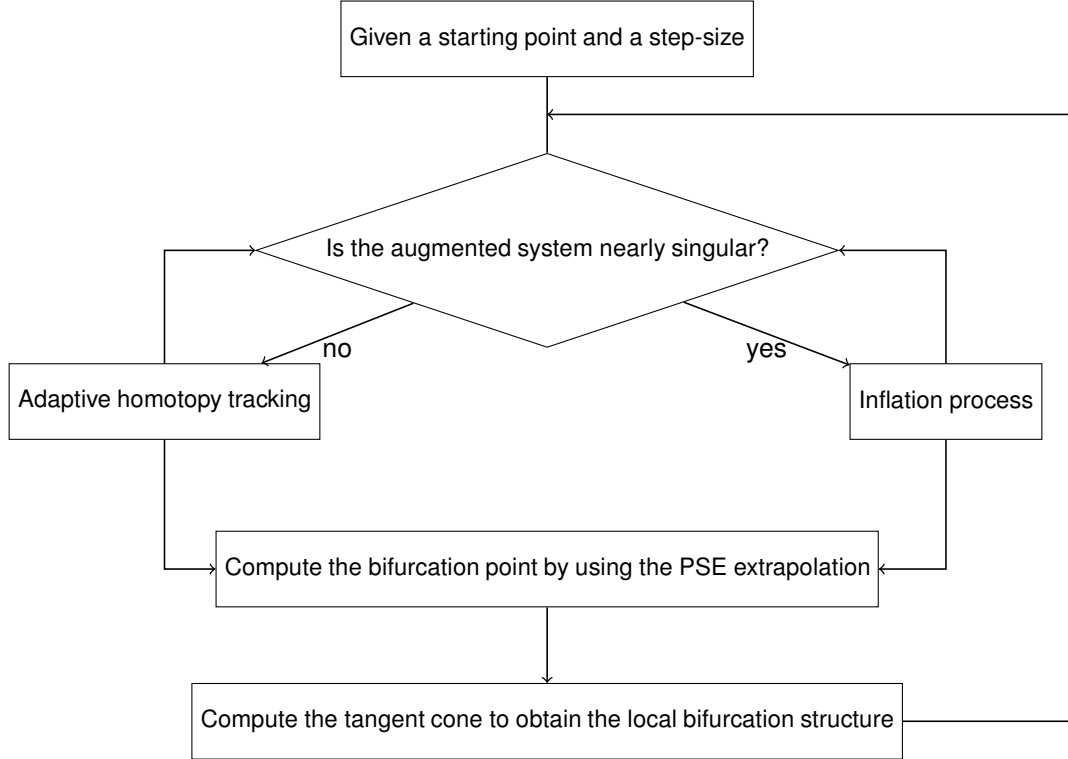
Given a starting point and a step-size

Is the augmented system nearly singular?

no

yes

Adaptive homotopy tracking

Inflation process

Compute the bifurcation point by using the PSE extrapolation

Compute the tangent cone to obtain the local bifurcation structure